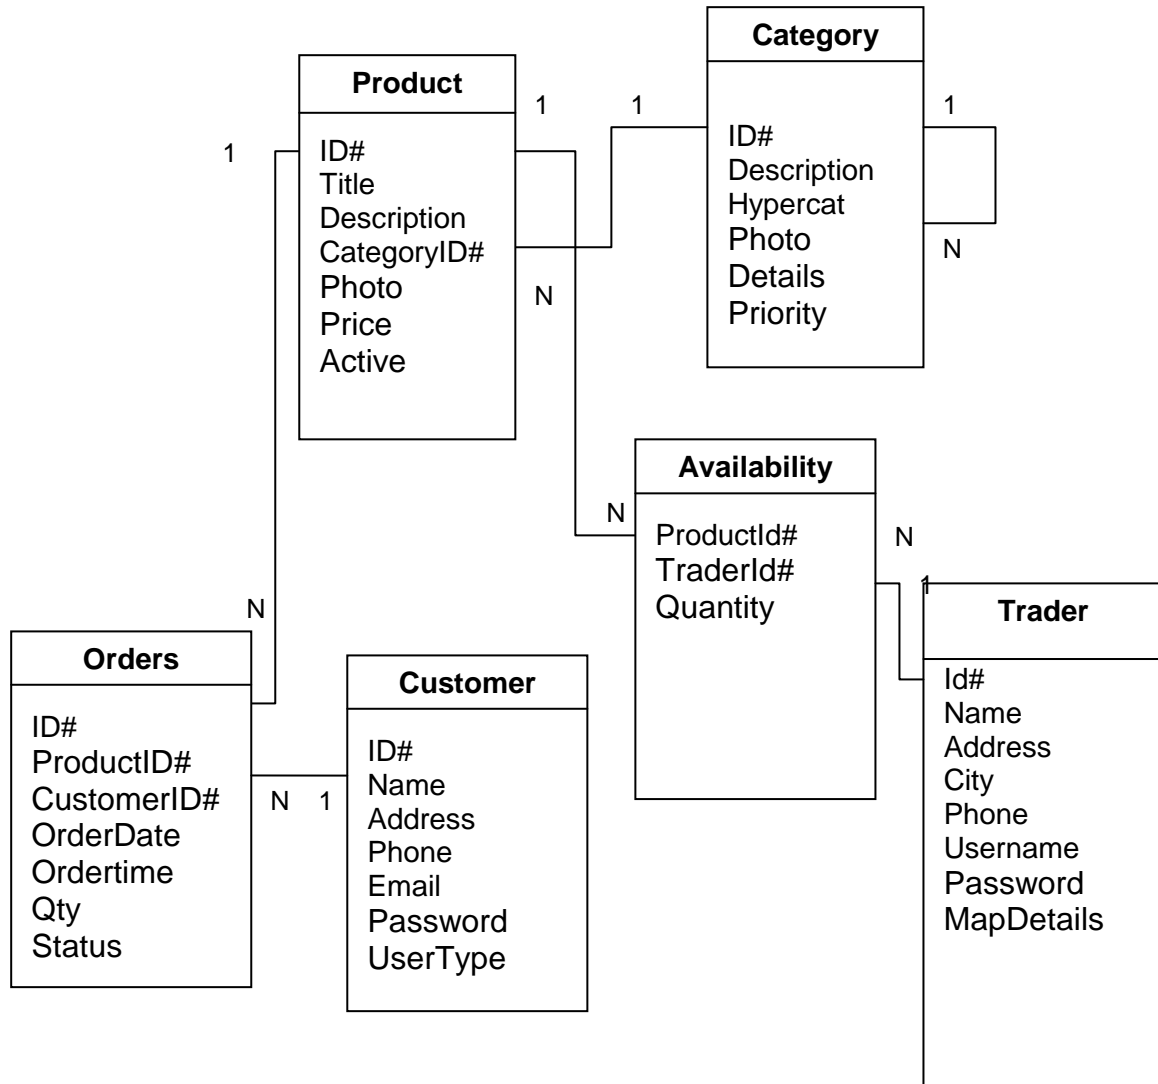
Category
1
1
ID#
Description
Hypercat
Photo
Details
Priority
1
N

Product
1
1
ID#
Title
Description
CategoryID#
Photo
Price
Active
N

Availability
N
ProductId#
TraderId#
Quantity
N
1

Trader
Id#
Name
Address
City
Phone
Username
Password
MapDetails

N
Orders
ID#
ProductID#
CustomerID#
OrderDate
Ordertime
Qty
Status

N 1
Customer
ID#
Name
Address
Phone
Email
Password
UserType